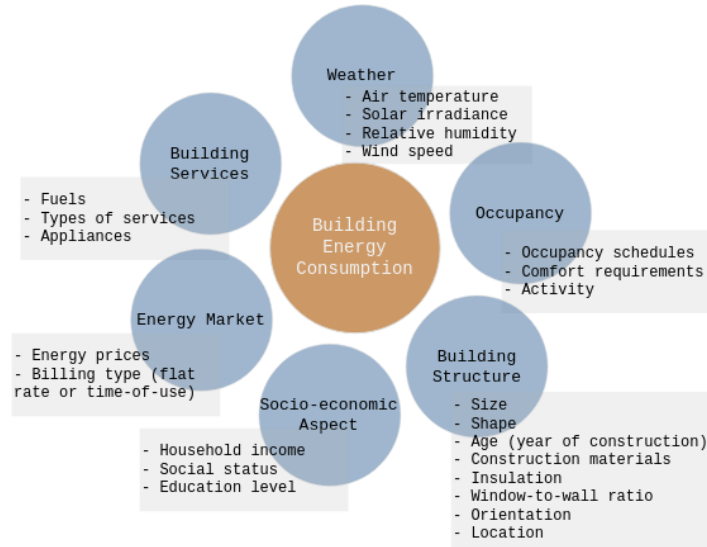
Weather
- Air temperature
- Solar irradiance
- Relative humidity
- Wind speed

Building Services
- Fuels
- Types of services
- Appliances

Building Energy Consumption

Occupancy
- Occupancy schedules
- Comfort requirements
- Activity

Energy Market
- Energy prices
- Billing type (flat rate or time-of-use)

Building Structure
- Size
- Shape
- Age (year of construction)
- Construction materials
- Insulation
- Window-to-wall ratio
- Orientation
- Location

Socio-economic Aspect
- Household income
- Social status
- Education level